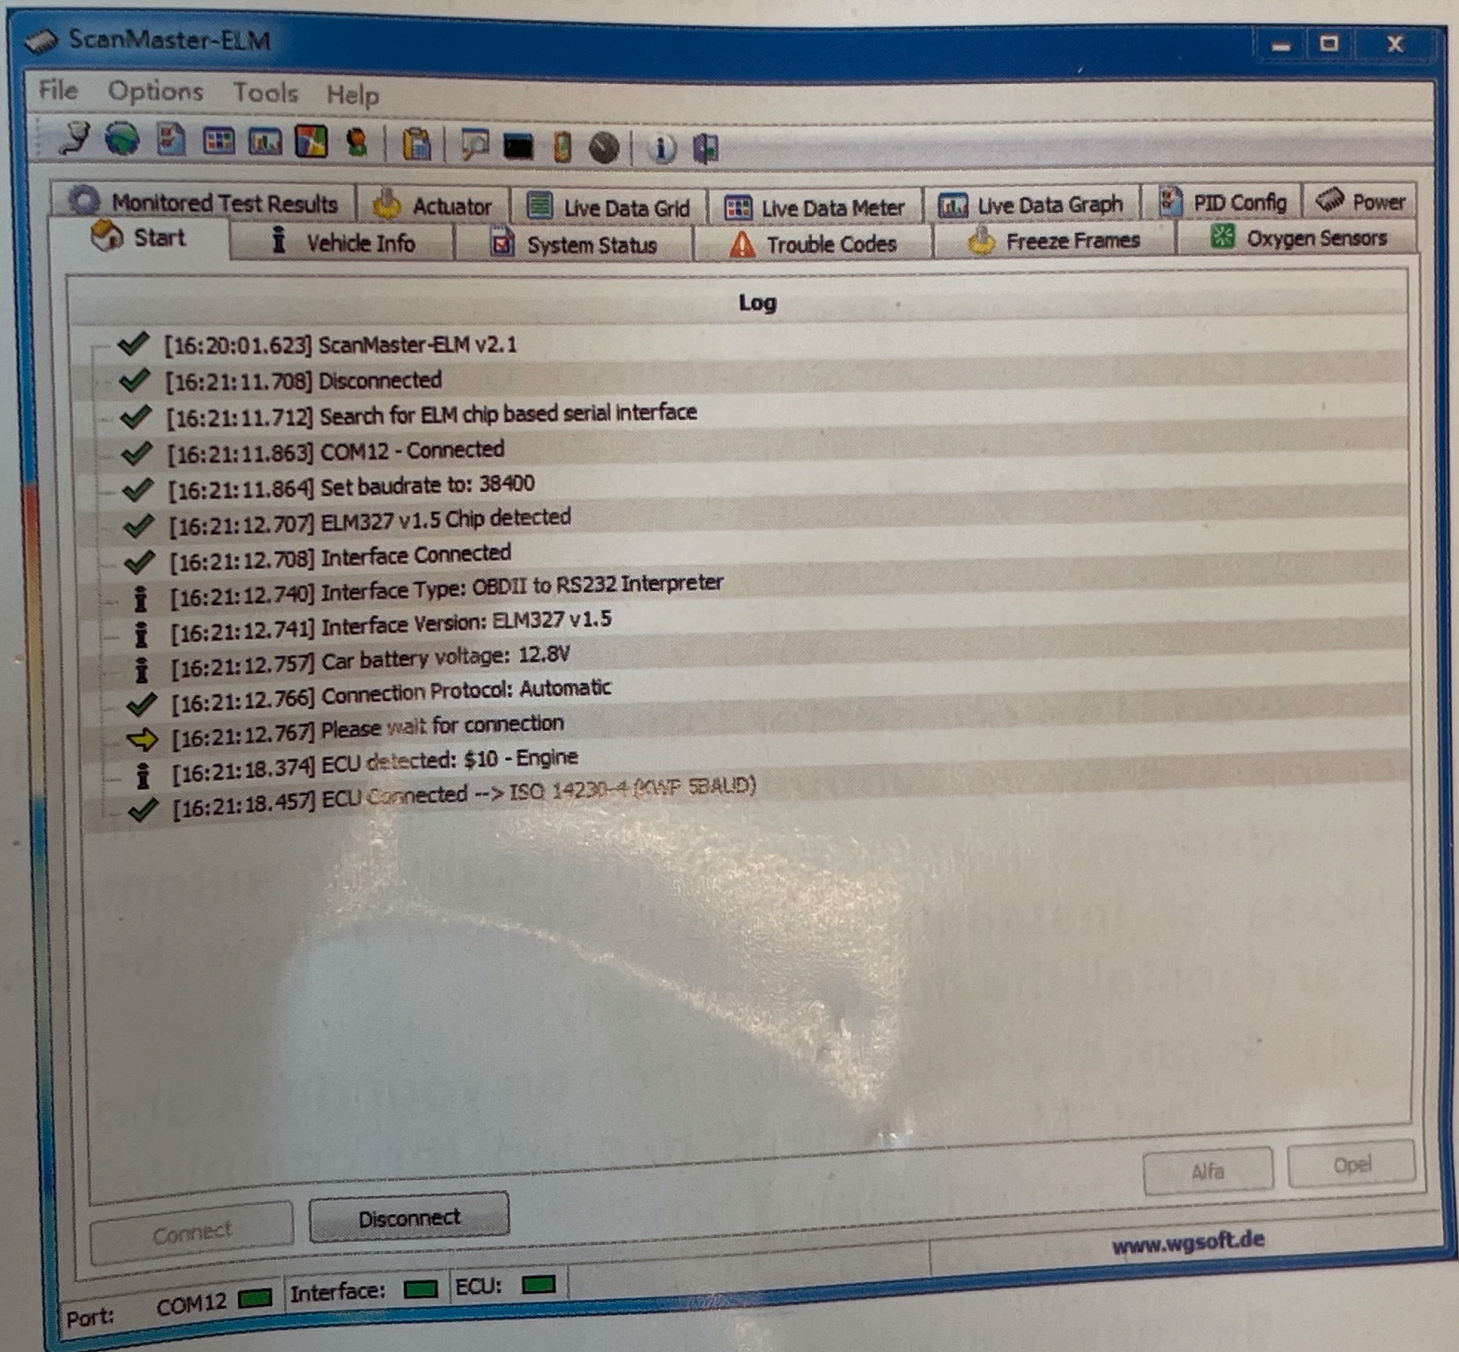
ScanMaster-ELM

File Options Tools Help

Monitored Test Results | Actuator | Live Data Grid | Live Data Meter | Live Data Graph | PID Config | Power

Start | Vehicle Info | System Status | Trouble Codes | Freeze Frames | Oxygen Sensors

Log

[16:20:01.623] ScanMaster-ELM v2.1
[16:21:11.708] Disconnected
[16:21:11.712] Search for ELM chip based serial interface
[16:21:11.863] COM12 - Connected
[16:21:11.864] Set baudrate to: 38400
[16:21:12.707] ELM327 v1.5 Chip detected
[16:21:12.708] Interface Connected
[16:21:12.740] Interface Type: OBDII to RS232 Interpreter
[16:21:12.741] Interface Version: ELM327 v1.5
[16:21:12.757] Car battery voltage: 12.8V
[16:21:12.766] Connection Protocol: Automatic
[16:21:12.767] Please wait for connection
[16:21:18.374] ECU detected: $10 - Engine
[16:21:18.457] ECU Connected --> ISO 14230-4 (KWP 5BAUD)

Alfa Opel

Connect Disconnect

www.wgsoft.de

Port: COM12 Interface: ECU: